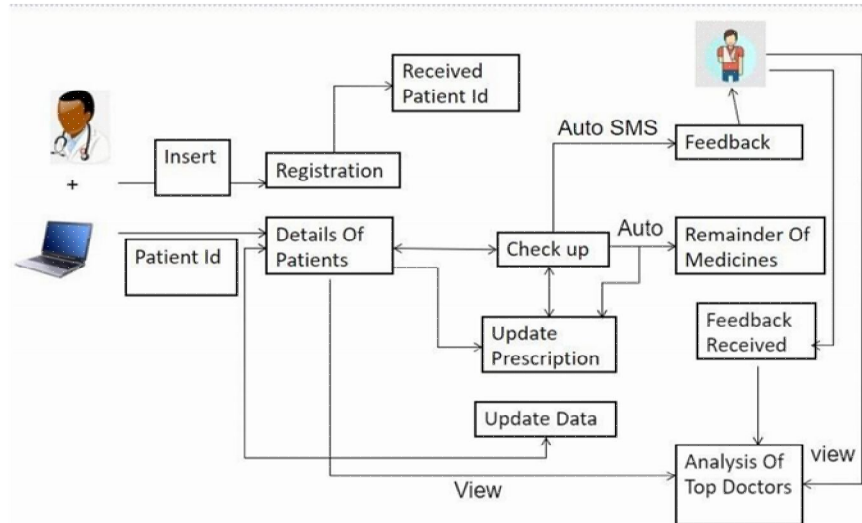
Received Patient Id

+

Insert

Registration

Auto SMS

Feedback

Patient Id

Details Of Patients

Check up

Auto

Remainder Of Medicines

Update Prescription

Feedback Received

Update Data

Analysis Of Top Doctors

view

View